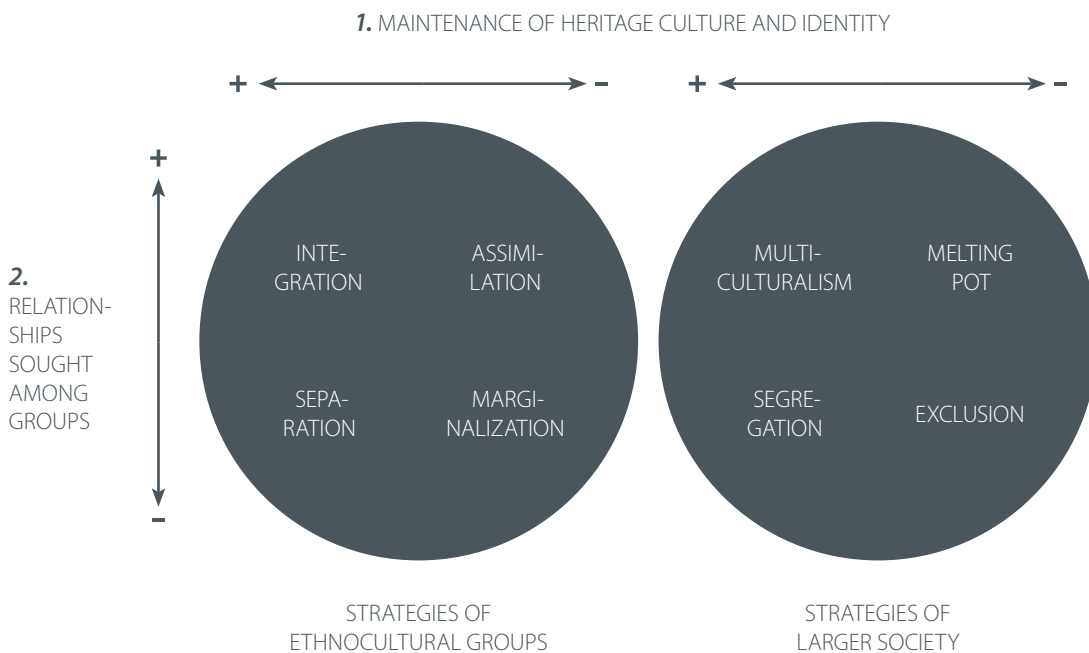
1. MAINTENANCE OF HERITAGE CULTURE AND IDENTITY

+ –

+ –

+

–

2. RELATIONSHIPS SOUGHT AMONG GROUPS

INTEGRATION

ASSIMILATION

SEPARATION

MARGINALIZATION

MULTICULTURALISM

MELTING POT

SEGREGATION

EXCLUSION

STRATEGIES OF ETHNOCULTURAL GROUPS

STRATEGIES OF LARGER SOCIETY